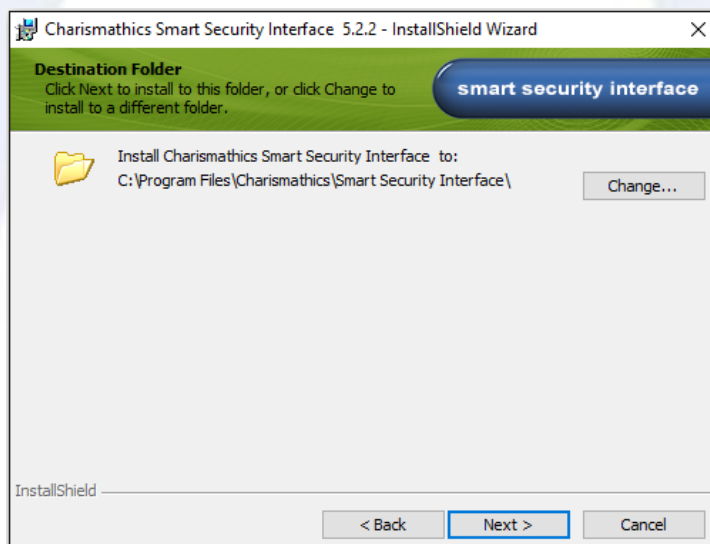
Charismathics Smart Security Interface 5.2.2 - InstallShield Wizard

Destination Folder
Click Next to install to this folder, or click Change to install to a different folder.

smart security interface

Install Charismathics Smart Security Interface to:
C:\Program Files\Charismathics\Smart Security Interface\

Change...

InstallShield

< Back

Next >

Cancel